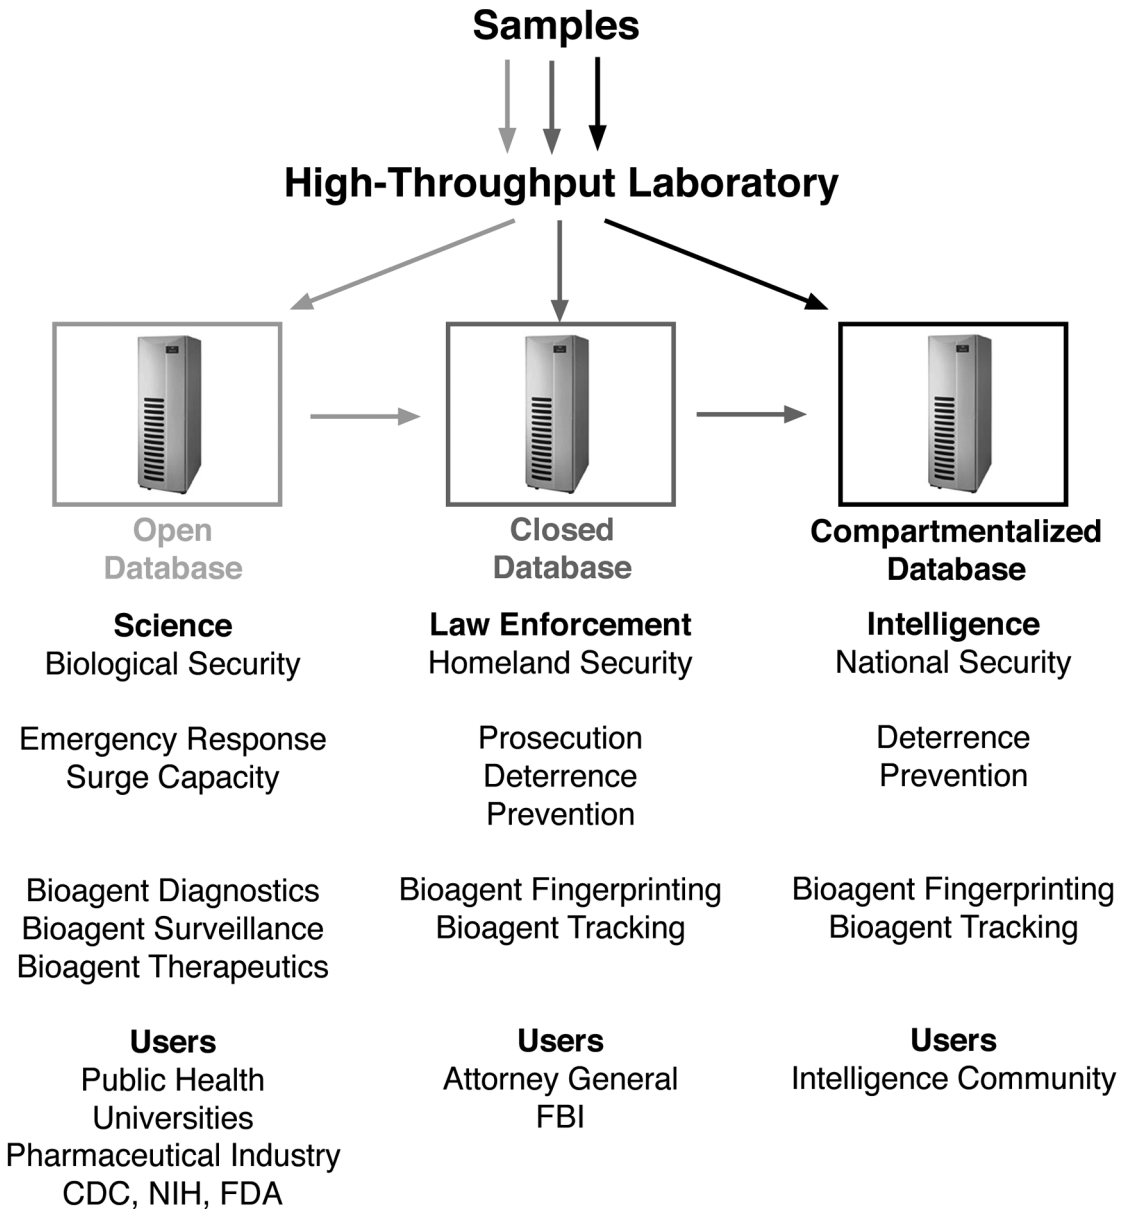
Samples

High-Throughput Laboratory

Open Database

Science
Biological Security

Emergency Response
Surge Capacity

Bioagent Diagnostics
Bioagent Surveillance
Bioagent Therapeutics

Users
Public Health
Universities
Pharmaceutical Industry
CDC, NIH, FDA

Closed Database

Law Enforcement
Homeland Security

Prosecution
Deterrence
Prevention

Bioagent Fingerprinting
Bioagent Tracking

Users
Attorney General
FBI

Compartmentalized Database

Intelligence
National Security

Deterrence
Prevention

Bioagent Fingerprinting
Bioagent Tracking

Users
Intelligence Community